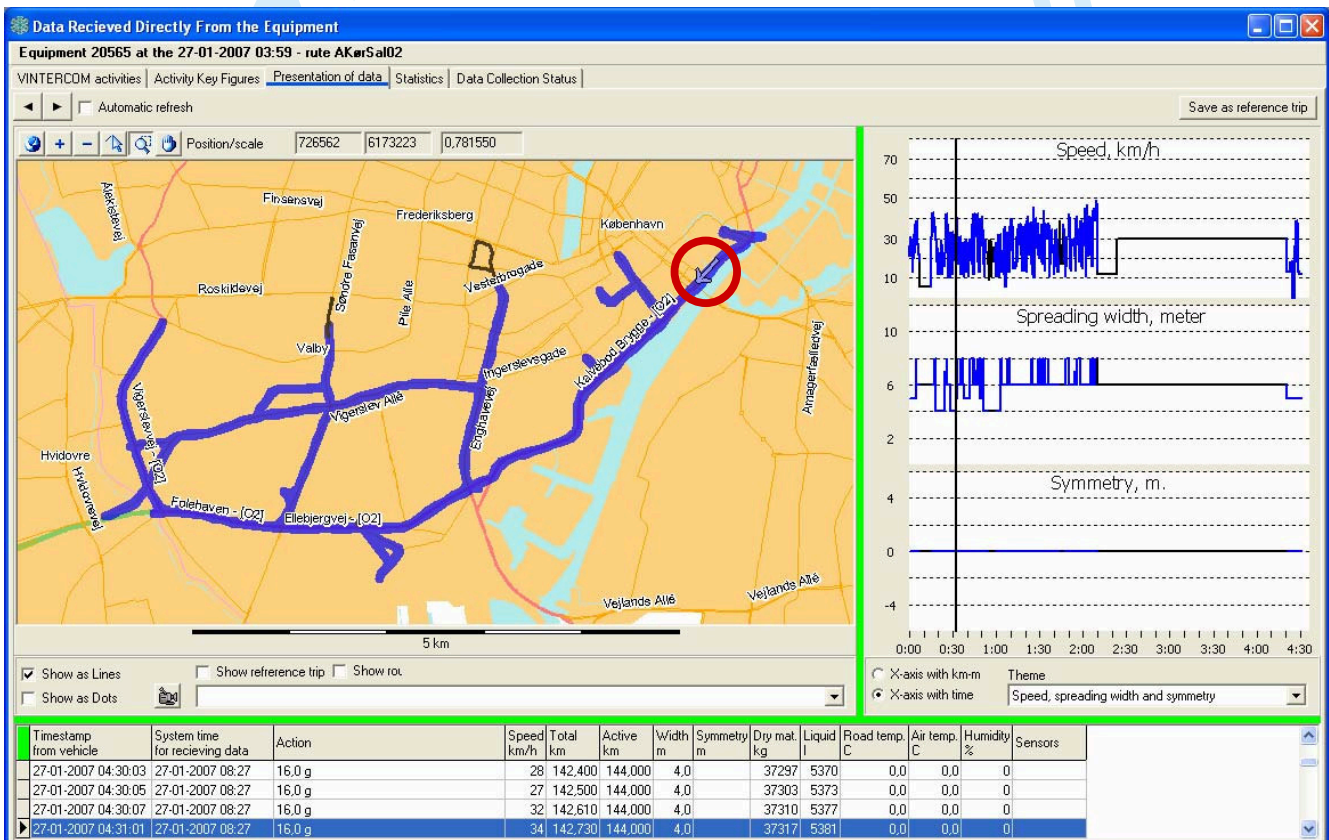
Data Recieved Directly From the Equipment

Equipment 20565 at the 27-01-2007 03:59 - rute AKørSal02

VINTERCOM activities | Activity Key Figures | Presentation of data | Statistics | Data Collection Status

Automatic refresh

Save as reference trip

Position/scale 726562 6173223 0,781550

Alekistevej
Finsensvej
Frederiksberg
København
Søndre Fasanvej
Vesterbrogade
Roskildevej
Pile Allé
Kalvebod Brygge - [O2]
Valby
Ingerslevsgade
Amagerfælledvej
Vigerslevvej - [O2]
Vigerslev Allé
Enghavevej
Hvidovre
Hvidovrevej
Folehaven - [O2]
Ellebjergvej - [O2]
Vejlands Allé
Vejlands Allé

5 km

Speed, km/h
70
50
30
10
Spreading width, meter
10
6
2
Symmetry, m.
4
0
-4
0:00 0:30 1:00 1:30 2:00 2:30 3:00 3:30 4:00 4:30

Show as Lines
Show as Dots
Show refrerence trip
Show rou

X-axis with km-m
X-axis with time
Theme
Speed, spreading width and symmetry

| Timestamp from vehicle | System time for recieving data | Action | Speed km/h | Total km | Active km | Width m | Symmetry m | Dry mat. kg | Liquid l | Road temp. C | Air temp. C | Humidity % | Sensors |
|---|---|---|---|---|---|---|---|---|---|---|---|---|---|
| 27-01-2007 04:30:03 | 27-01-2007 08:27 | 16,0 g | 28 | 142,400 | 144,000 | 4,0 | | 37297 | 5370 | 0,0 | 0,0 | 0 | |
| 27-01-2007 04:30:05 | 27-01-2007 08:27 | 16,0 g | 27 | 142,500 | 144,000 | 4,0 | | 37303 | 5373 | 0,0 | 0,0 | 0 | |
| 27-01-2007 04:30:07 | 27-01-2007 08:27 | 16,0 g | 32 | 142,610 | 144,000 | 4,0 | | 37310 | 5377 | 0,0 | 0,0 | 0 | |
| 27-01-2007 04:31:01 | 27-01-2007 08:27 | 16,0 g | 34 | 142,730 | 144,000 | 4,0 | | 37317 | 5381 | 0,0 | 0,0 | 0 | |